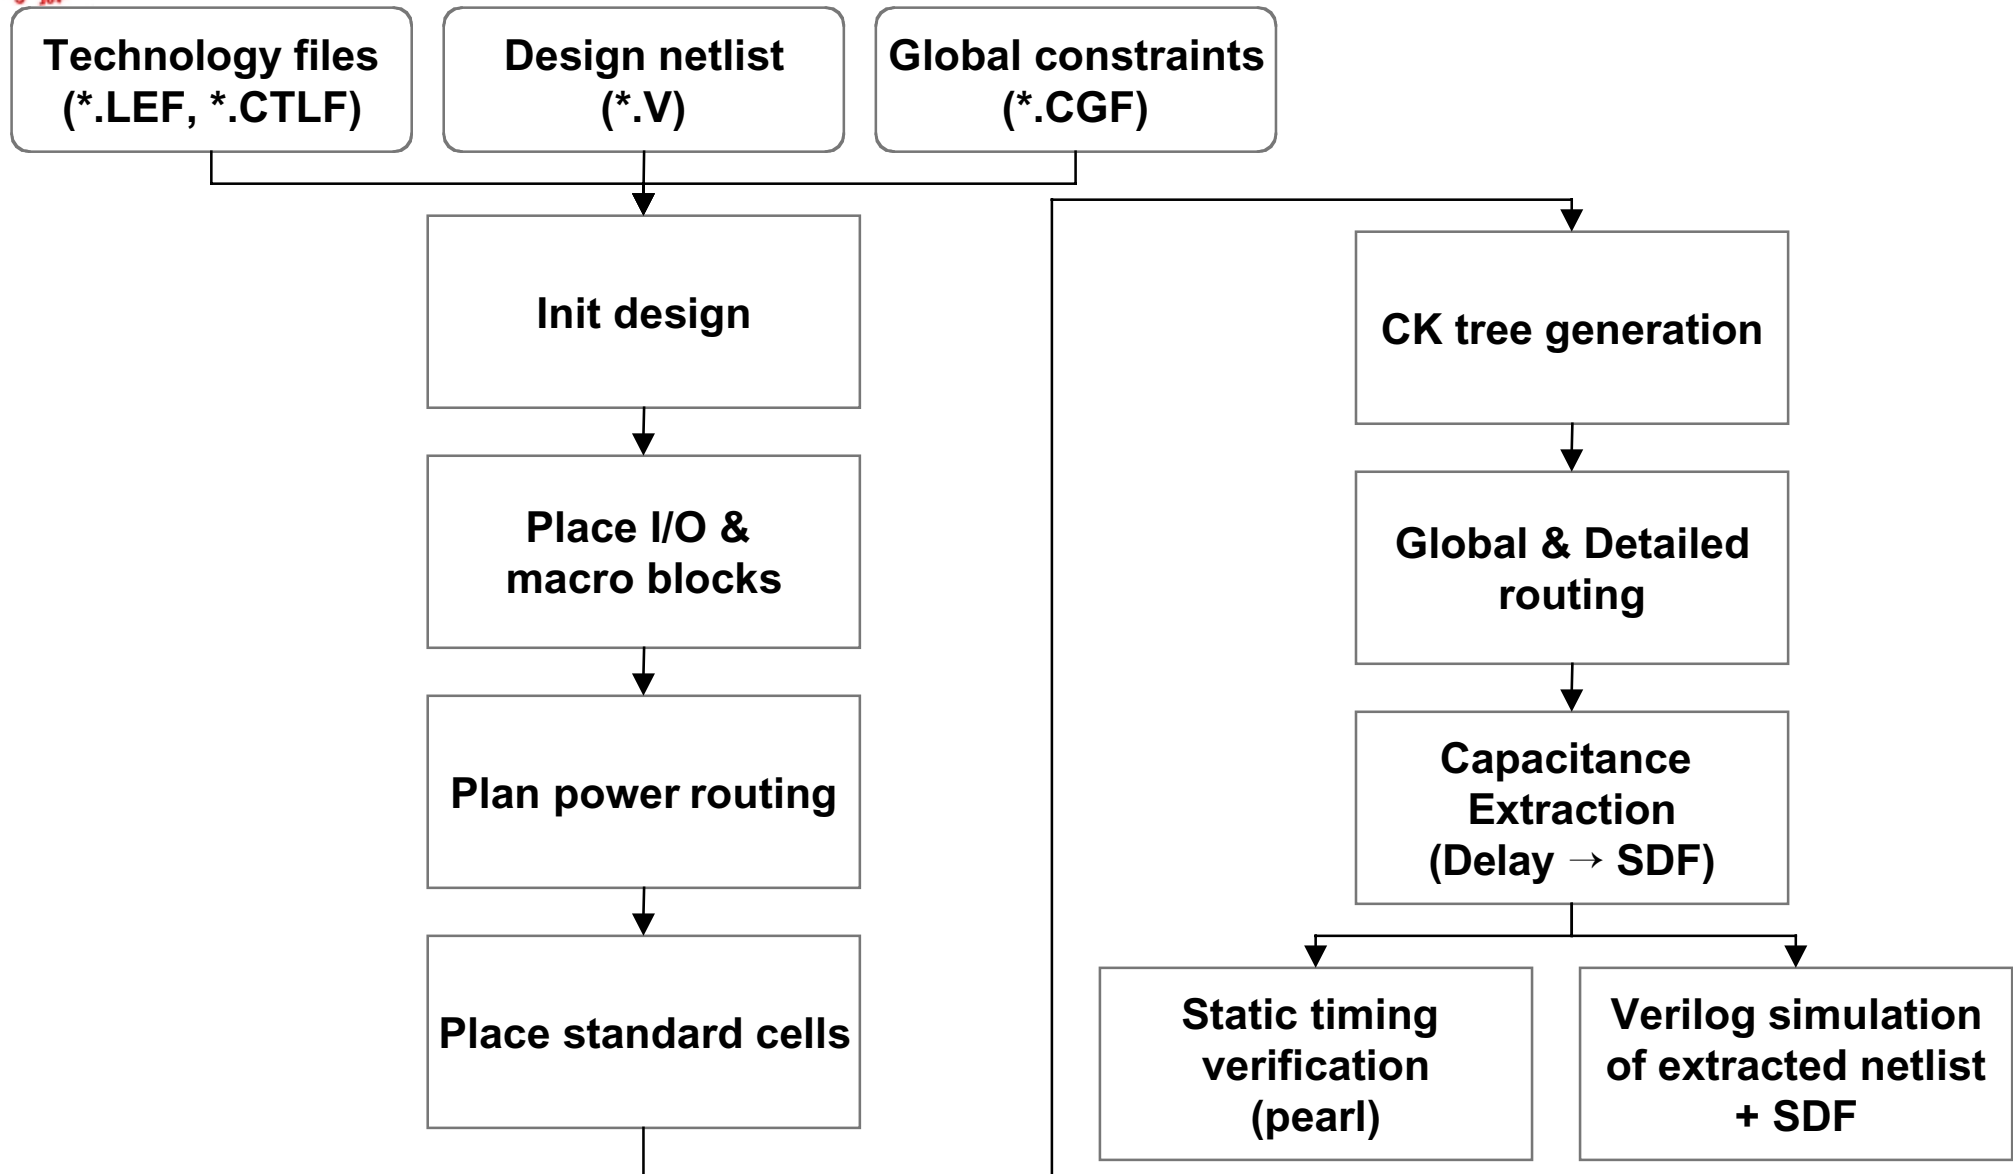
Technology files (*.LEF, *.CTLF)

Design netlist (*.V)

Global constraints (*.CGF)

Init design

Place I/O & macro blocks

Plan power routing

Place standard cells

CK tree generation

Global & Detailed routing

Capacitance Extraction (Delay → SDF)

Static timing verification (pearl)

Verilog simulation of extracted netlist + SDF